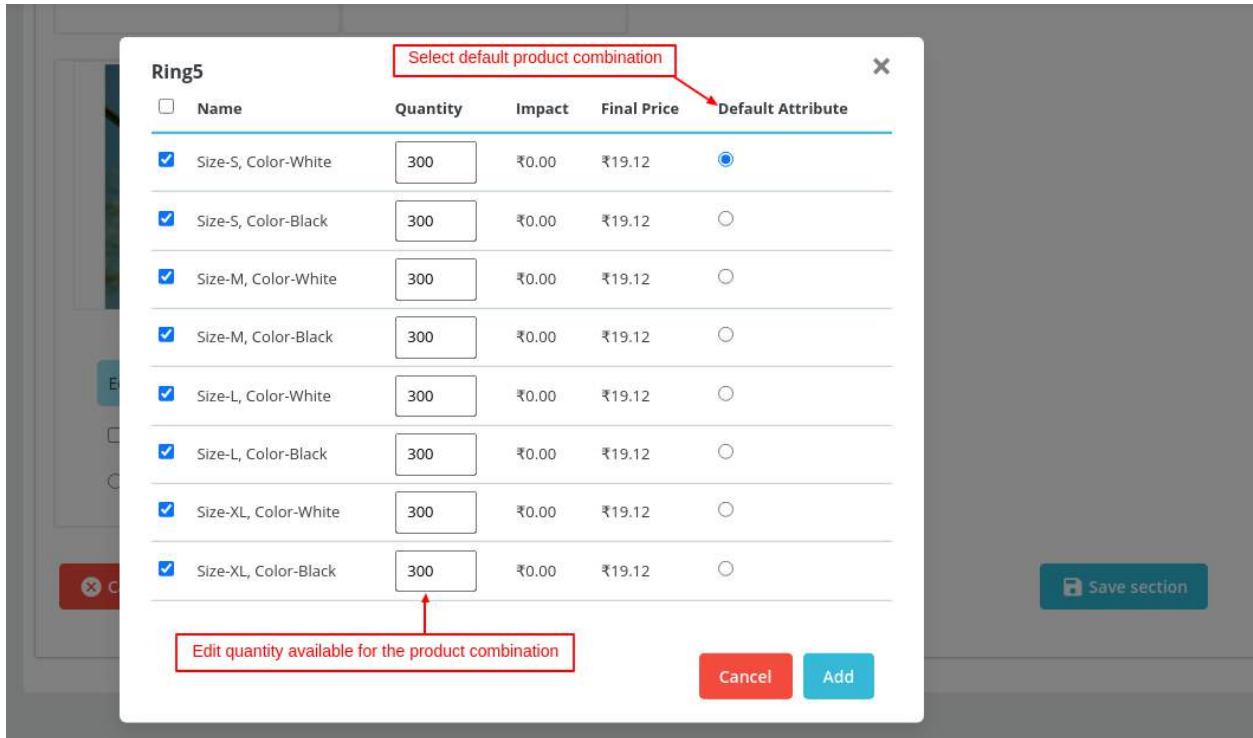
Ring5

Select default product combination

| Name | Quantity | Impact | Final Price | Default Attribute |
|---|---|---|---|---|
| Size-S, Color-White | 300 | ₹0.00 | ₹19.12 | |
| Size-S, Color-Black | 300 | ₹0.00 | ₹19.12 | |
| Size-M, Color-White | 300 | ₹0.00 | ₹19.12 | |
| Size-M, Color-Black | 300 | ₹0.00 | ₹19.12 | |
| Size-L, Color-White | 300 | ₹0.00 | ₹19.12 | |
| Size-L, Color-Black | 300 | ₹0.00 | ₹19.12 | |
| Size-XL, Color-White | 300 | ₹0.00 | ₹19.12 | |
| Size-XL, Color-Black | 300 | ₹0.00 | ₹19.12 | |

Edit quantity available for the product combination

Cancel Add

Save section